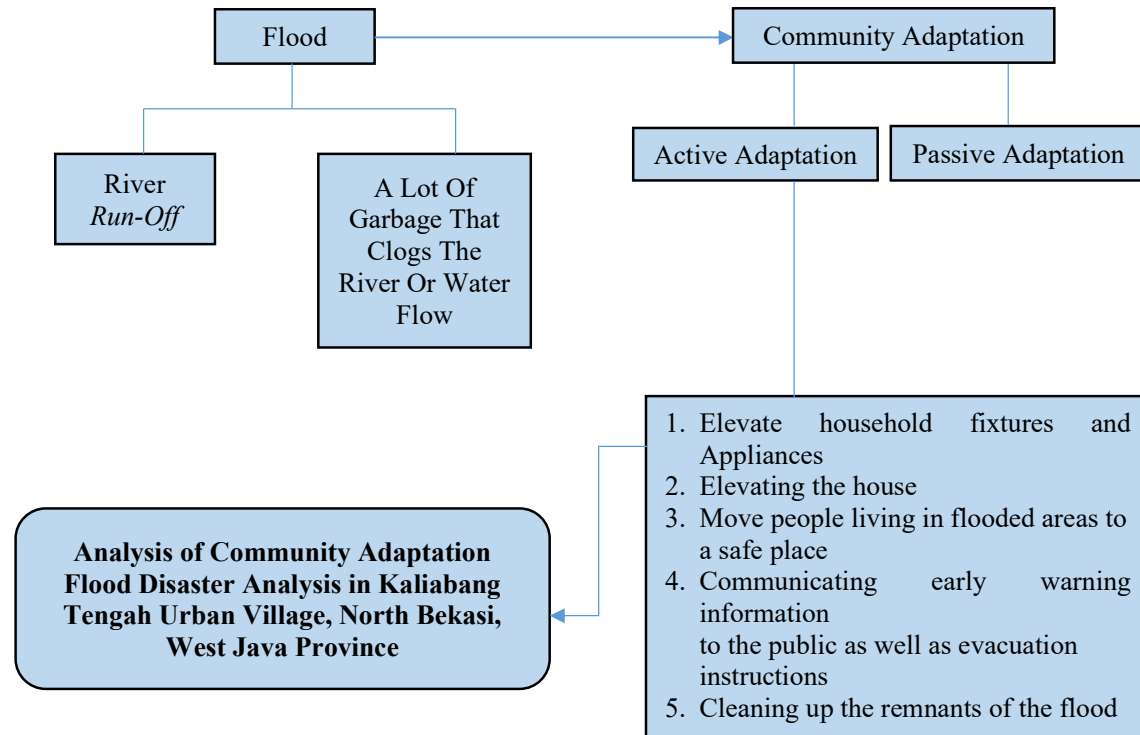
Flood

Community Adaptation

River
*Run-Off*

A Lot Of Garbage That Clogs The River Or Water Flow

Active Adaptation

Passive Adaptation

1. Elevate household fixtures and Appliances
2. Elevating the house
3. Move people living in flooded areas to a safe place
4. Communicating early warning information
to the public as well as evacuation instructions
5. Cleaning up the remnants of the flood

**Analysis of Community Adaptation Flood Disaster Analysis in Kaliabang Tengah Urban Village, North Bekasi, West Java Province**